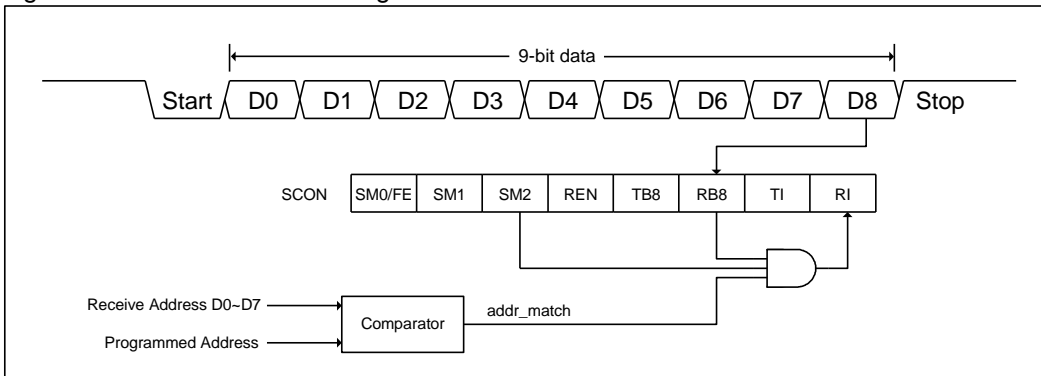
9-bit data

Start D0 D1 D2 D3 D4 D5 D6 D7 D8 Stop

SCON

| SM0/FE | SM1 | SM2 | REN | TB8 | RB8 | TI | RI |
|---|---|---|---|---|---|---|---|

Receive Address D0~D7

Programmed Address

Comparator

addr_match